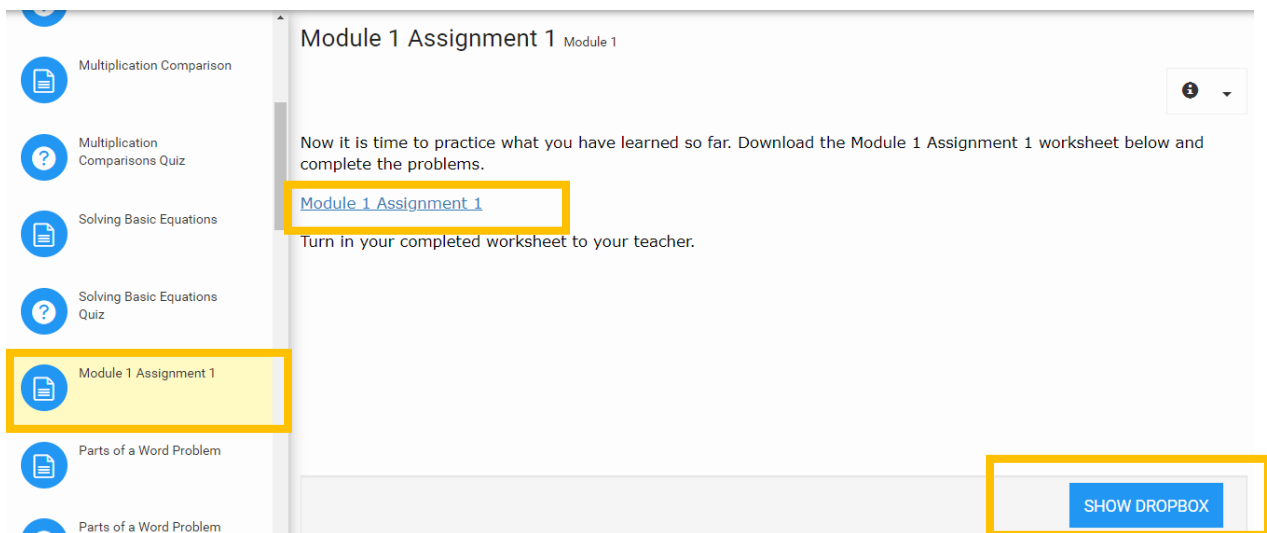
Multiplication Comparison

Multiplication Comparisons Quiz

Solving Basic Equations

Solving Basic Equations Quiz

Module 1 Assignment 1

Parts of a Word Problem

Parts of a Word Problem

Module 1 Assignment 1 Module 1

Now it is time to practice what you have learned so far. Download the Module 1 Assignment 1 worksheet below and complete the problems.

Module 1 Assignment 1

Turn in your completed worksheet to your teacher.

SHOW DROPBOX